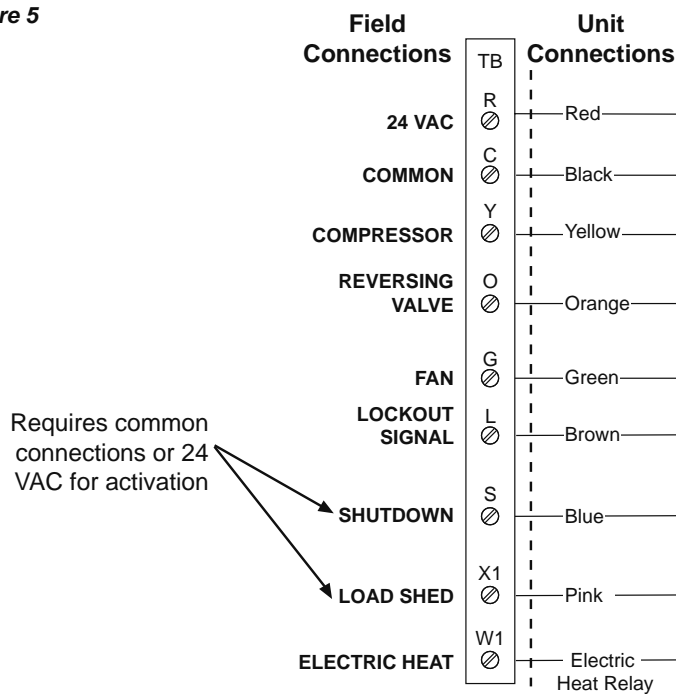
re 5

Field Connections

TB

Unit Connections

R
24 VAC
Red

C
COMMON
Black

Y
COMPRESSOR
Yellow

REVERSING VALVE
O
Orange

G
FAN
Green

LOCKOUT SIGNAL
L
Brown

Requires common connections or 24 VAC for activation

S
SHUTDOWN
Blue

X1
LOAD SHED
Pink

W1
ELECTRIC HEAT
Electric Heat Relay